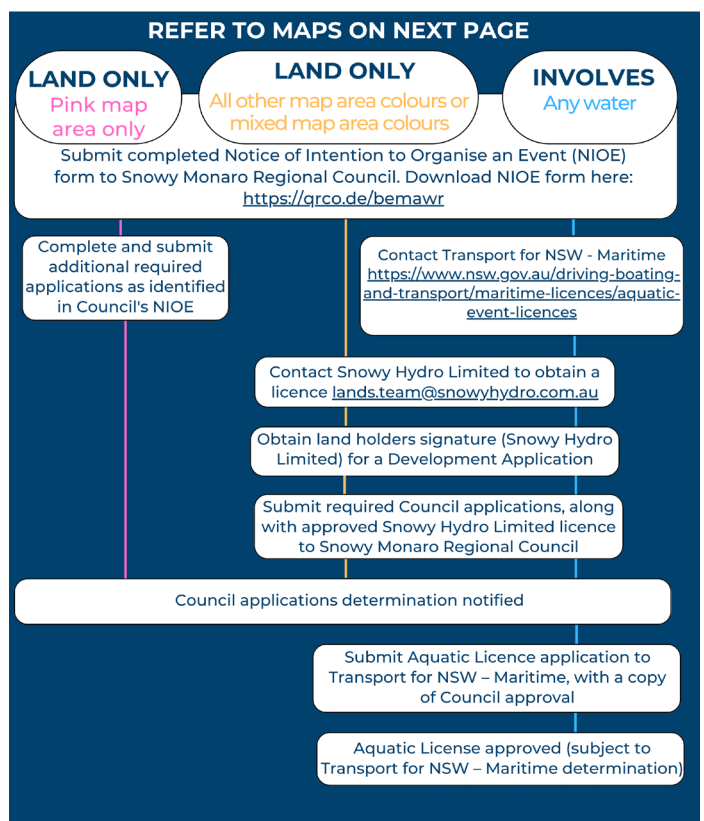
REFER TO MAPS ON NEXT PAGE

LAND ONLY
Pink map area only

LAND ONLY
All other map area colours or mixed map area colours

INVOLVES
Any water

Submit completed Notice of Intention to Organise an Event (NIOE) form to Snowy Monaro Regional Council. Download NIOE form here: https://qrco.de/bemawr

Complete and submit additional required applications as identified in Council's NIOE

Contact Transport for NSW - Maritime https://www.nsw.gov.au/driving-boating-and-transport/maritime-licences/aquatic-event-licences

Contact Snowy Hydro Limited to obtain a licence lands.team@snowyhydro.com.au

Obtain land holders signature (Snowy Hydro Limited) for a Development Application

Submit required Council applications, along with approved Snowy Hydro Limited licence to Snowy Monaro Regional Council

Council applications determination notified

Submit Aquatic Licence application to Transport for NSW – Maritime, with a copy of Council approval

Aquatic License approved (subject to Transport for NSW – Maritime determination)